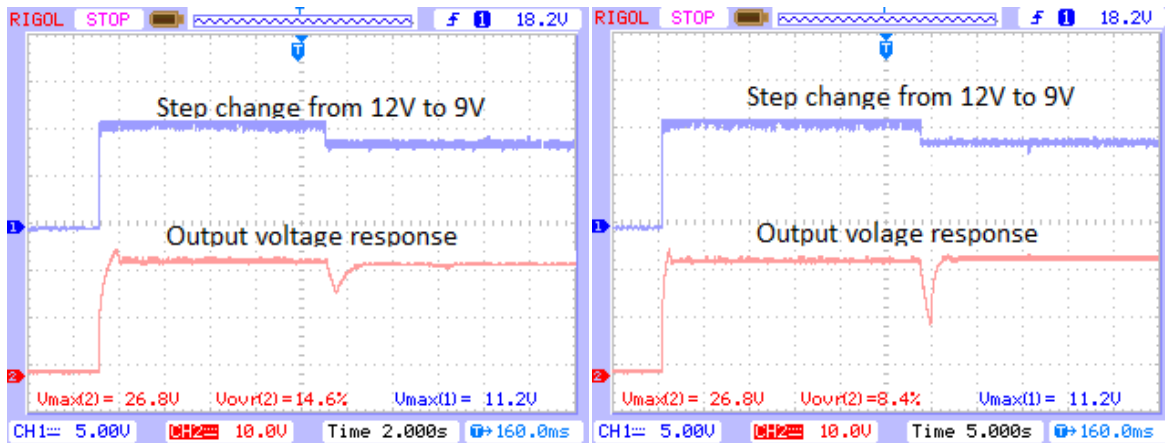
RIGOL STOP T f 1 18.2V

T

Step change from 12V to 9V

1

Output voltage response

2

Vmax(2)= 26.8V Vovr(2)=14.6% Vmax(1)= 11.2V

CH1 5.00V CH2 10.0V Time 2.000s T→160.0ms

RIGOL STOP f 1 18.2V

T

Step change from 12V to 9V

1

Output volage response

2

Vmax(2)= 26.8V Vovr(2)=8.4% Vmax(1)= 11.2V

CH1 5.00V CH2 10.0V Time 5.000s T→160.0ms